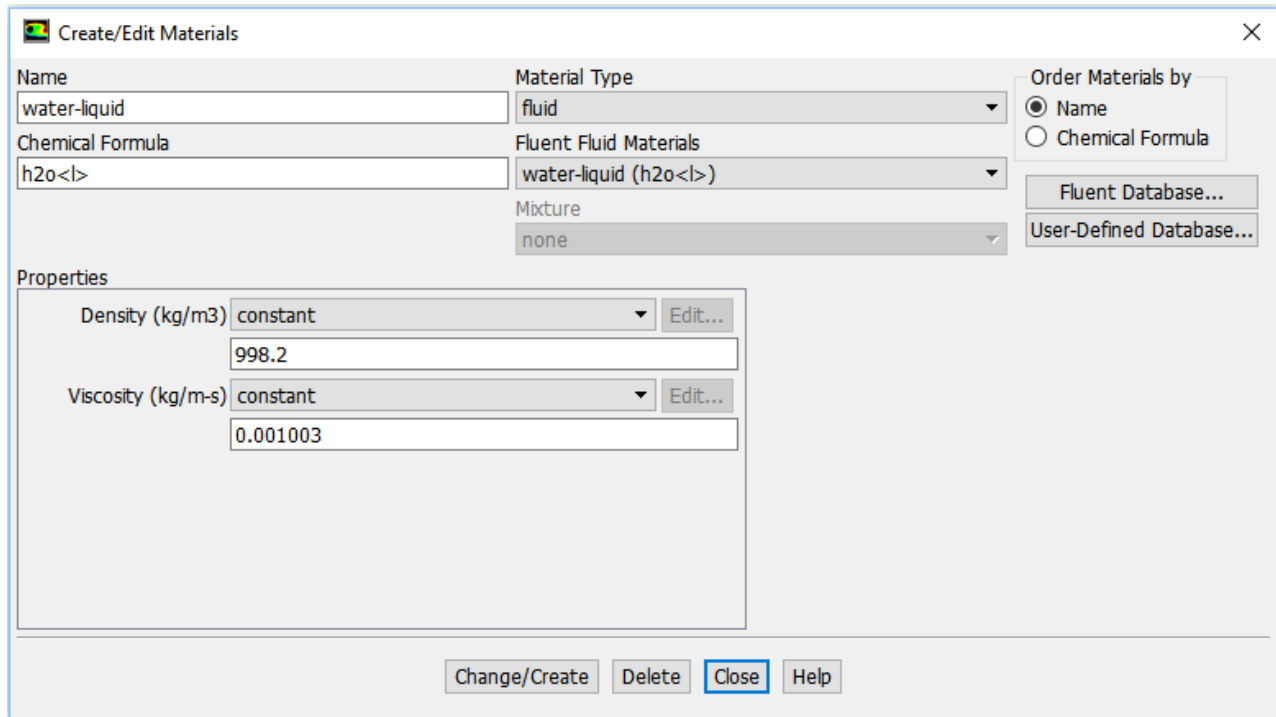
Create/Edit Materials

Name
water-liquid

Chemical Formula
h2o<l>

Material Type
fluid

Fluent Fluid Materials
water-liquid (h2o<l>)

Mixture
none

Order Materials by
Name
Chemical Formula

Fluent Database...
User-Defined Database...

Properties
Density (kg/m3) constant Edit...
998.2
Viscosity (kg/m-s) constant Edit...
0.001003

Change/Create Delete Close Help